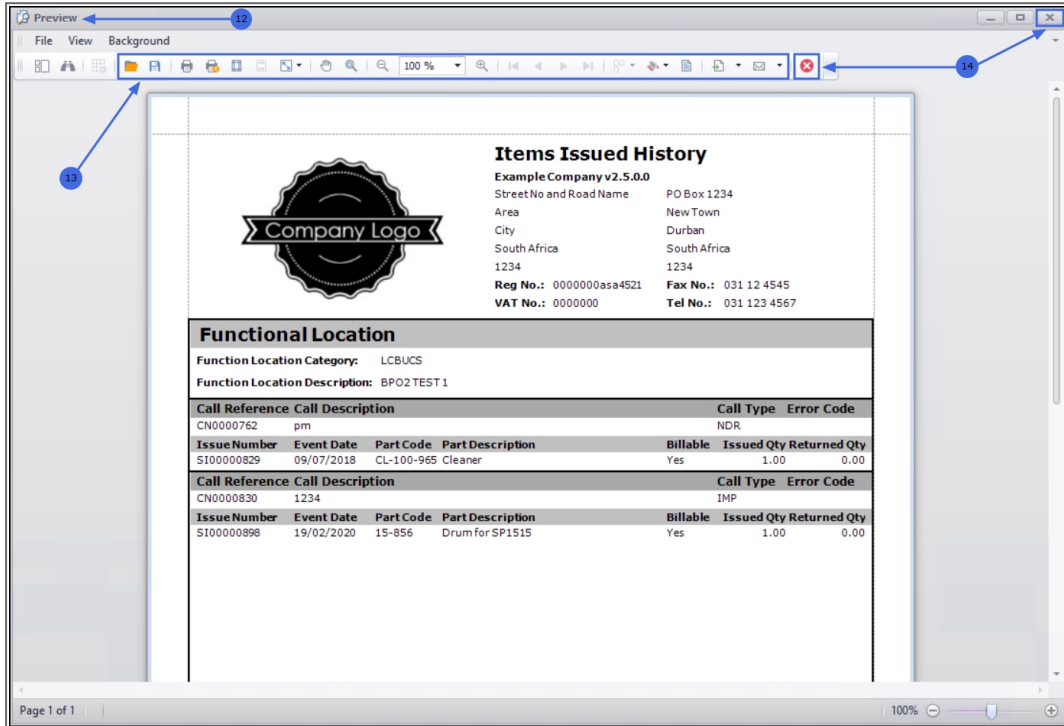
Preview

12

File View Background

100 %

13

14

Company Logo

Items Issued History

Example Company v2.5.0.0

Street No and Road Name
Area
City
South Africa
1234
Reg No.: 0000000asa4521
VAT No.: 0000000

PO Box 1234
New Town
Durban
South Africa
1234
Fax No.: 031 12 4545
Tel No.: 031 123 4567

Functional Location

Function Location Category: LCBUCS

Function Location Description: BPO2 TEST 1

| Call Reference | Call Description | | | Call Type | Error Code | |
|---|---|---|---|---|---|---|
| CN0000762 | pm | | | NDR | | |
| Issue Number | Event Date | Part Code | Part Description | Billable | Issued Qty | Returned Qty |
| SI00000829 | 09/07/2018 | CL-100-965 | Cleaner | Yes | 1.00 | 0.00 |

| Call Reference | Call Description | | | Call Type | Error Code | |
|---|---|---|---|---|---|---|
| CN0000830 | 1234 | | | IMP | | |
| Issue Number | Event Date | Part Code | Part Description | Billable | Issued Qty | Returned Qty |
| SI00000898 | 19/02/2020 | 15-856 | Drum for SP1515 | Yes | 1.00 | 0.00 |

Page 1 of 1

100%